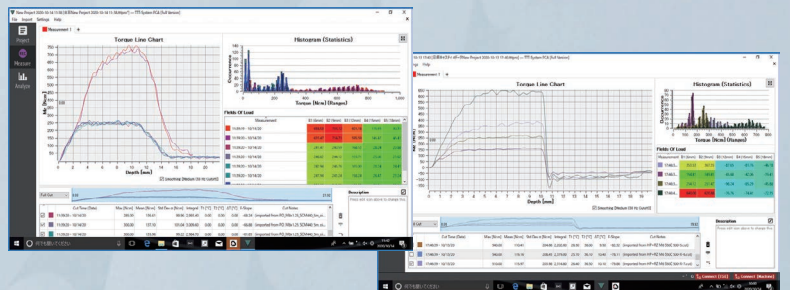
File Import Settings Help

Measurement 1

Project

Measure

Analyze

Torque Line Chart

Histogram (Statistics)

Occurrence

Torque [N/m] (Ranges)

Fields Of Load

Measurement

Depth [mm]

Smoothing (Medium 50-th Levels)

Full Cut

Description

Cut Time (Date)

Max [N/m]

Mean [N/m]

Std Deviation [N/m]

Integral

Cut Notes

Torque Line Chart

Histogram (Statistics)

Occurrence

Torque [N/m] (Ranges)

Fields Of Load

Measurement

Depth [mm]

Smoothing (Medium 50-th Levels)

Description

Cut Time (Date)

Max [N/m]

Mean [N/m]

Cut Notes

Connect

Connect (Machine)